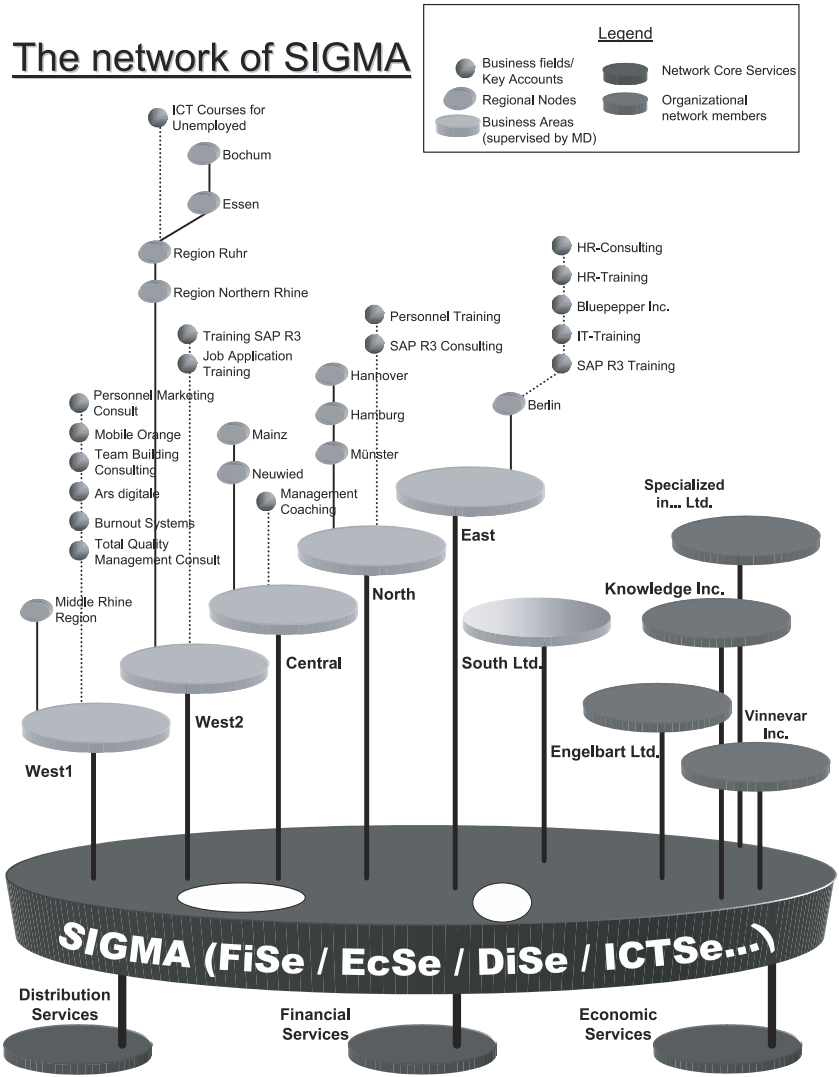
The network of SIGMA

Legend
Business fields/ Key Accounts
Regional Nodes
Business Areas (supervised by MD)
Network Core Services
Organizational network members

ICT Courses for Unemployed
Bochum
Essen
Region Ruhr
Region Northern Rhine
Training SAP R3
Job Application Training
Personnel Training
SAP R3 Consulting
HR-Consulting
HR-Training
Bluepepper Inc.
IT-Training
SAP R3 Training
Berlin
Hannover
Hamburg
Münster
Personnel Marketing Consult
Mobile Orange
Team Building Consulting
Ars digitale
Burnout Systems
Total Quality Management Consult
Mainz
Neuwied
Management Coaching
Middle Rhine Region
East
North
Central
West2
West1
South Ltd.
Specialized in... Ltd.
Knowledge Inc.
Engelbart Ltd.
Vinnevar Inc.

SIGMA (FiSe / EcSe / DiSe / ICTSe...)

Distribution Services
Financial Services
Economic Services